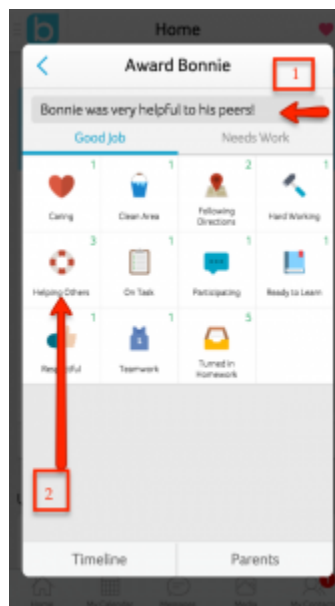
Home

Award Bonnie

1

Bonnie was very helpful to his peers!

Good Job

Needs Work

1 Caring
1 Clean Area
2 Following Directions
1 Hard Working
3 Helping Others
1 On Task
1 Participating
1 Ready to Learn
1 Respectful
1 Teamwork
5 Turned in Homework

2

Timeline

Parents